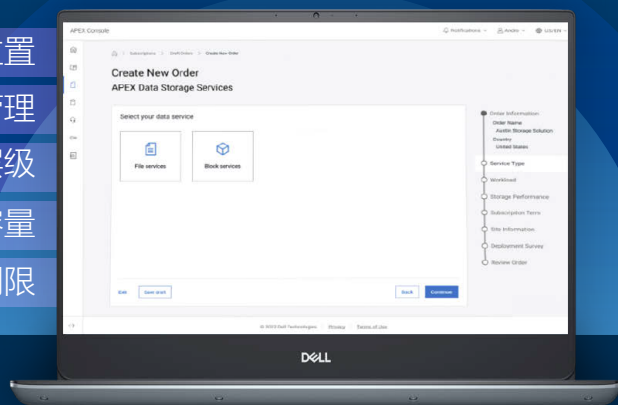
置
管理
升级
容量
期限

APEX Console

Notifications Andie US/EN

Subscriptions > Draft Orders > Create New Order

Create New Order
APEX Data Storage Services

Select your data service

File services

Block services

Exit Save draft

Back Continue

Order Information
Order Name
Austin Storage Solution
Country
United States

Service Type
Workload
Storage Performance
Subscription Term
Site Information
Deployment Survey
Review Order

© 2022 Dell Technologies Privacy Terms of Use

DELL